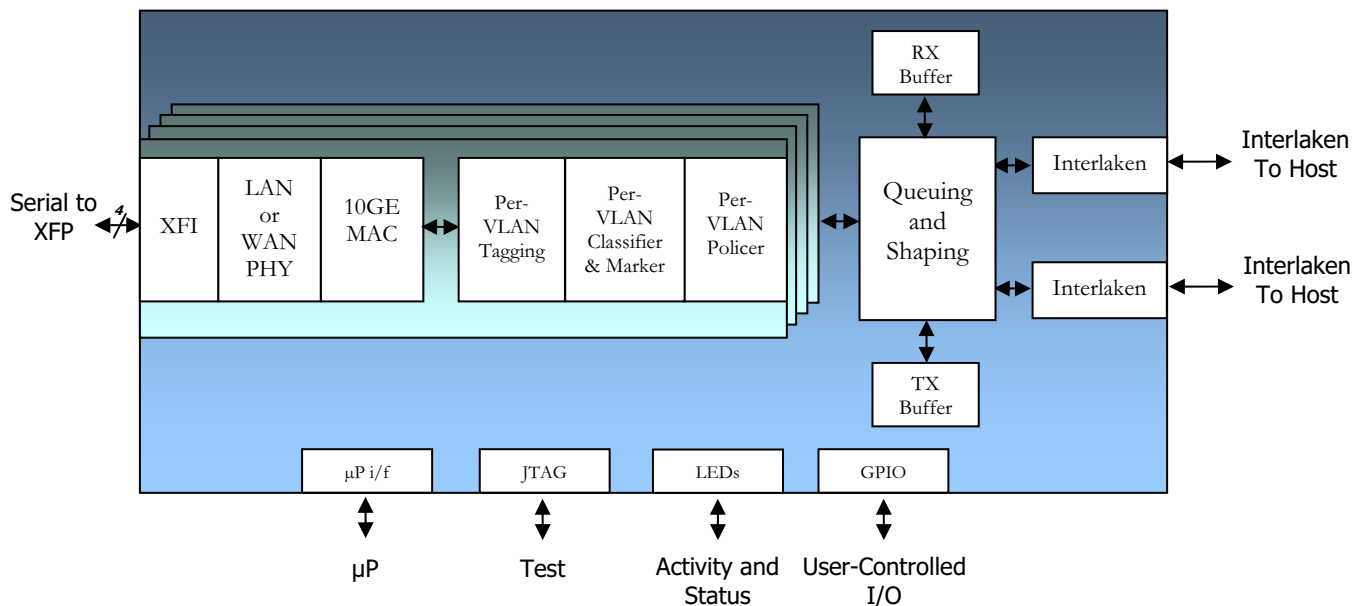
RX Buffer

Serial to XFP

4

XFI

LAN or WAN PHY

10GE MAC

Per-VLAN Tagging

Per-VLAN Classifier & Marker

Per-VLAN Policer

Queuing and Shaping

Interlaken

Interlaken To Host

Interlaken

Interlaken To Host

TX Buffer

µP i/f

JTAG

LEDs

GPIO

µP

Test

Activity and Status

User-Controlled I/O